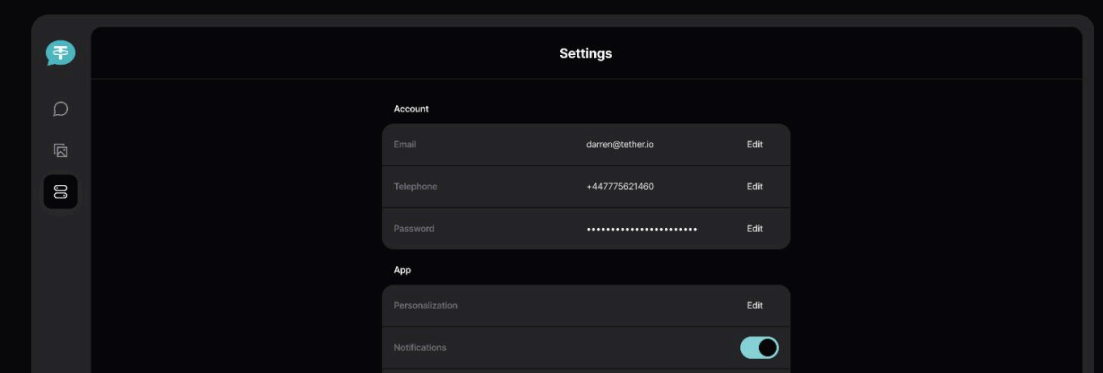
Settings

Account

| | | |
|---|---|---|
| Email | darren@tether.io | Edit |
| Telephone | +447775621460 | Edit |
| Password | •••••••••••••••••••••••• | Edit |

App

| | |
|---|---|
| Personalization | Edit |
| Notifications | |